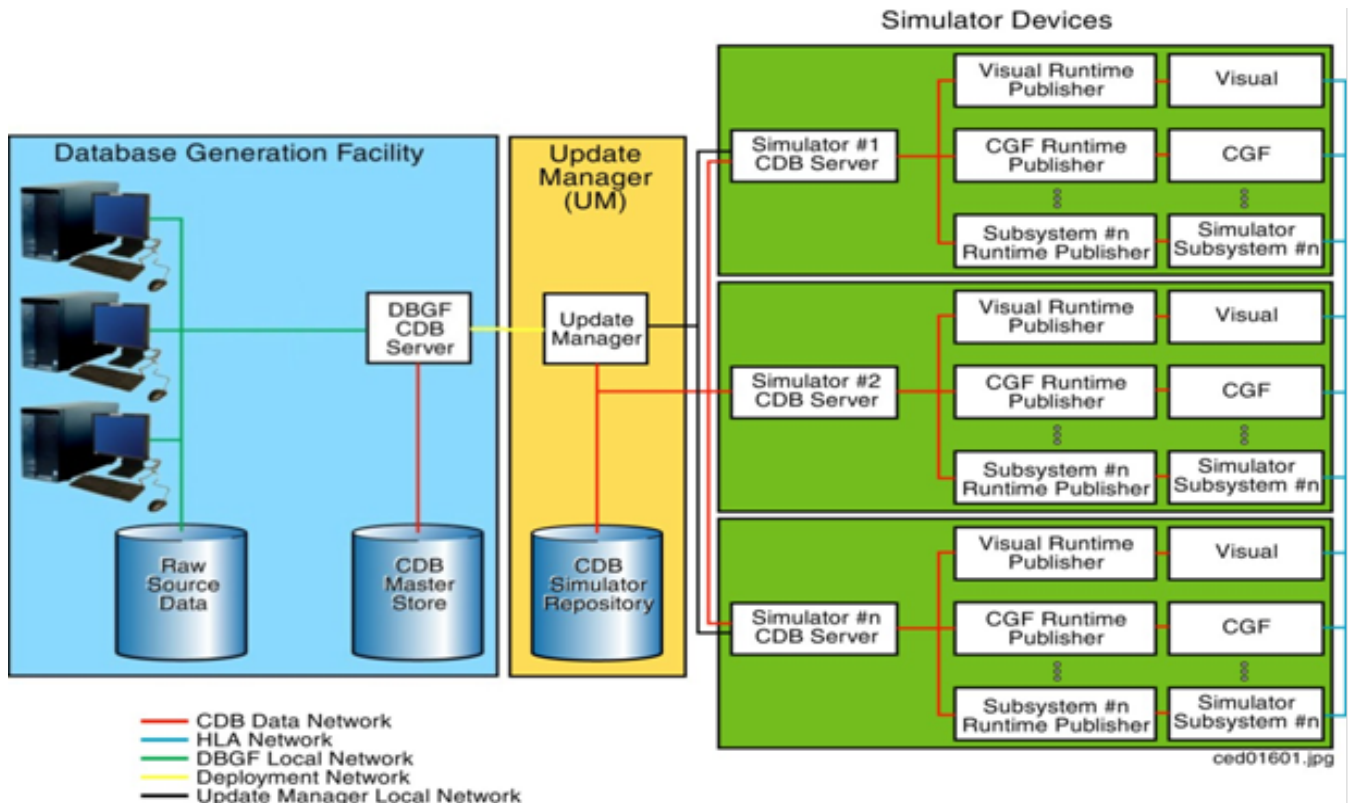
Simulator Devices

Database Generation Facility

DBGF CDB Server

Raw Source Data

CDB Master Store

Update Manager (UM)

Update Manager

CDB Simulator Repository

Simulator #1 CDB Server

Visual Runtime Publisher

Visual

CGF Runtime Publisher

CGF

Subsystem #n Runtime Publisher

Simulator Subsystem #n

Simulator #2 CDB Server

Visual Runtime Publisher

Visual

CGF Runtime Publisher

CGF

Subsystem #n Runtime Publisher

Simulator Subsystem #n

Simulator #n CDB Server

Visual Runtime Publisher

Visual

CGF Runtime Publisher

CGF

Subsystem #n Runtime Publisher

Simulator Subsystem #n

CDB Data Network
HLA Network
DBGF Local Network
Deployment Network
Update Manager Local Network

ced01601.jpg